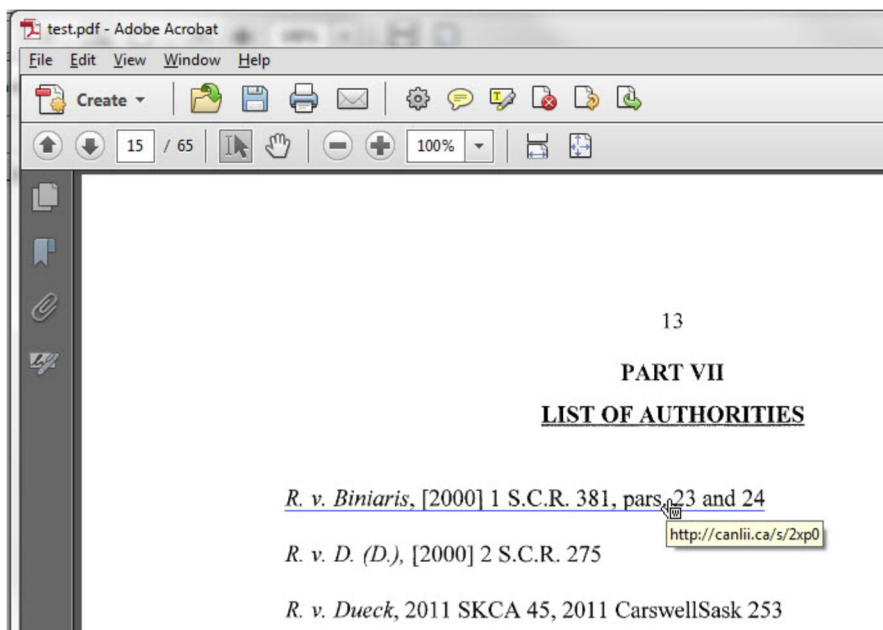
test.pdf - Adobe Acrobat

File Edit View Window Help

Create

15 / 65

100%

13

PART VII

LIST OF AUTHORITIES

R. v. Biniaris, [2000] 1 S.C.R. 381, pars. 23 and 24

http://canlii.ca/s/2xp0

R. v. D. (D.), [2000] 2 S.C.R. 275

R. v. Dueck, 2011 SKCA 45, 2011 CarswellSask 253